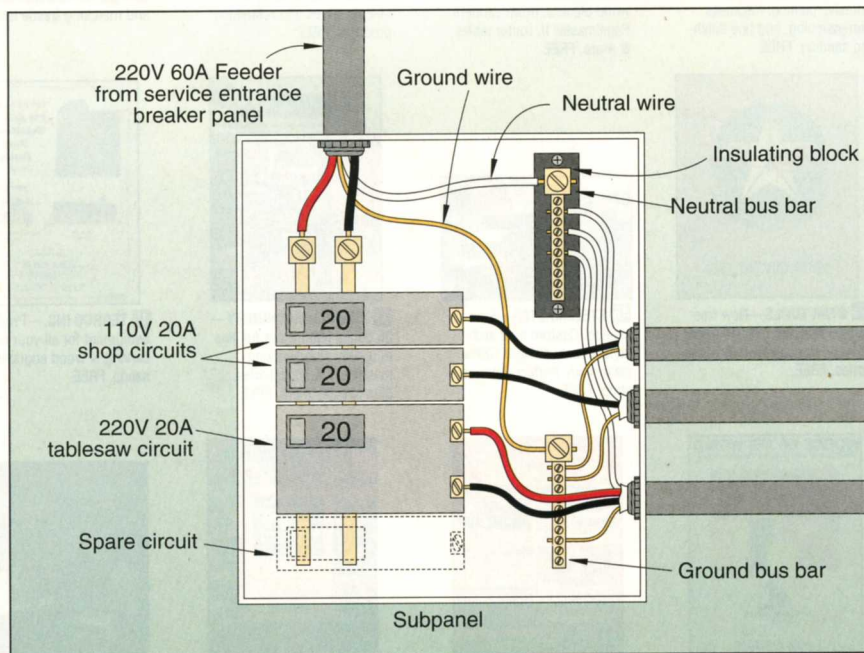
220V 60A Feeder from service entrance breaker panel

Ground wire

Neutral wire

Insulating block

Neutral bus bar

110V 20A shop circuits

20

20

220V 20A tablesaw circuit

20

Spare circuit

Ground bus bar

Subpanel